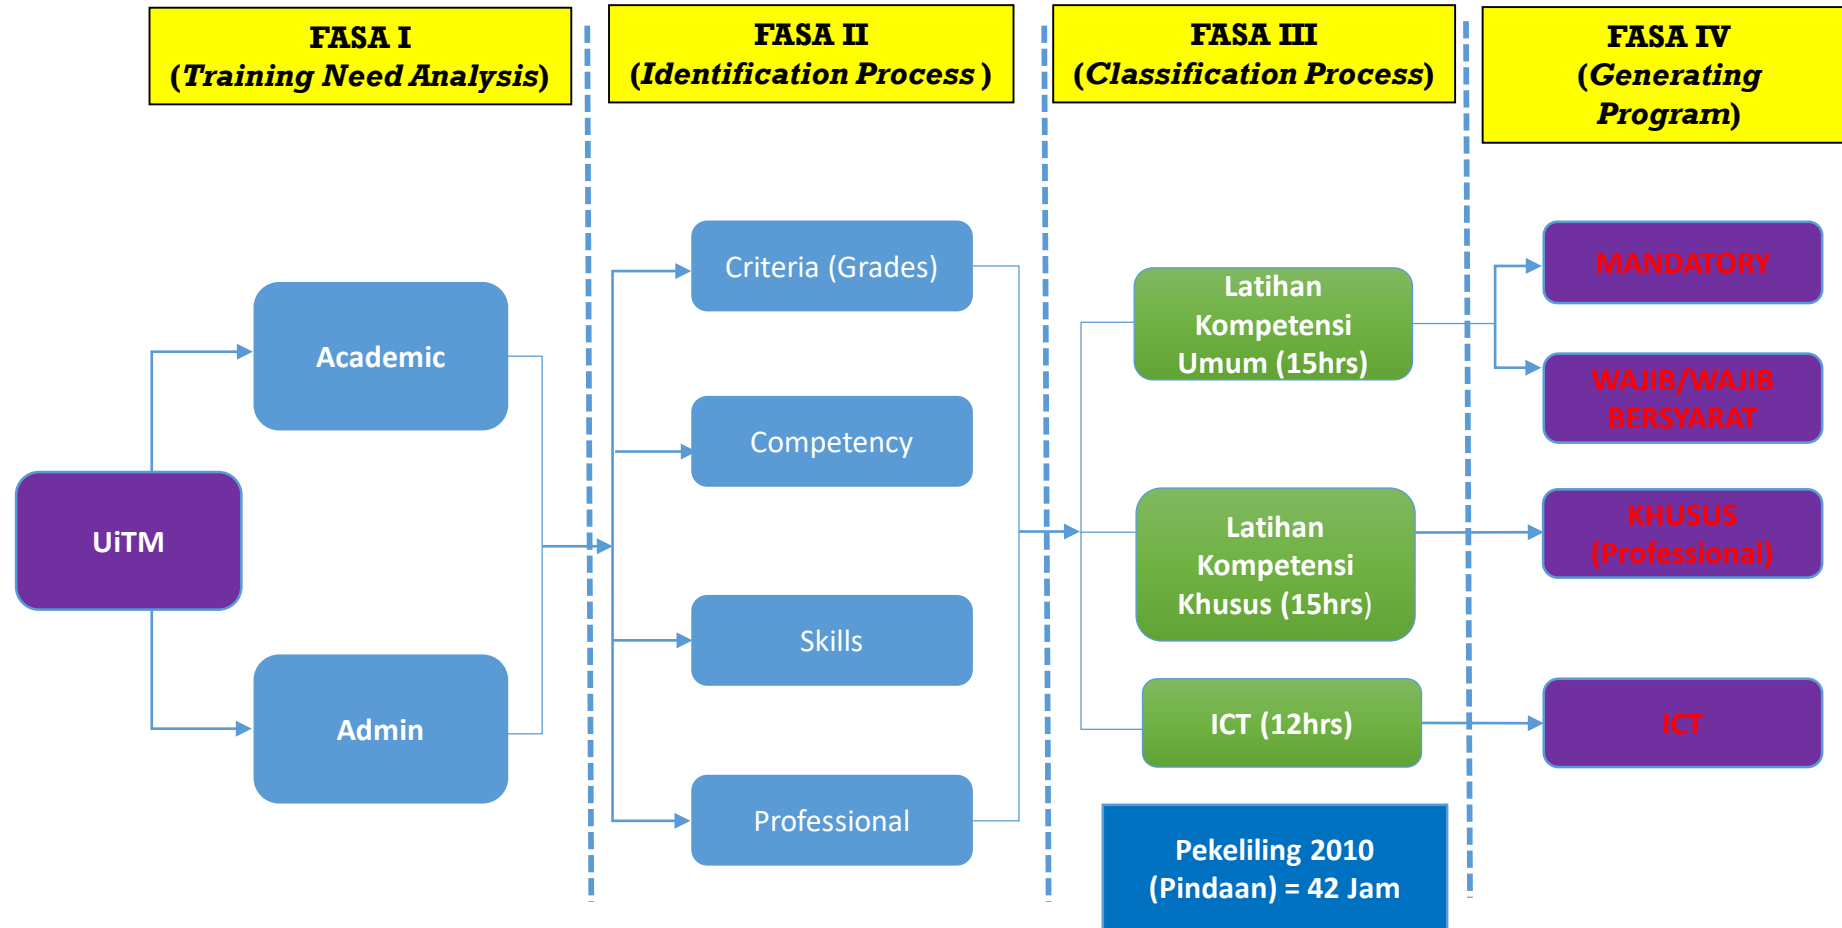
FASA I
(Training Need Analysis)

FASA II
(Identification Process)

FASA III
(Classification Process)

FASA IV
(Generating Program)

UiTM

Academic

Admin

Criteria (Grades)

Competency

Skills

Professional

Latihan Kompetensi Umum (15hrs)

Latihan Kompetensi Khusus (15hrs)

ICT (12hrs)

Pekeliling 2010 (Pindaan) = 42 Jam

MANDATORY

WAJIB/WAJIB BERSYARAT

KHUSUS (Professional)

ICT